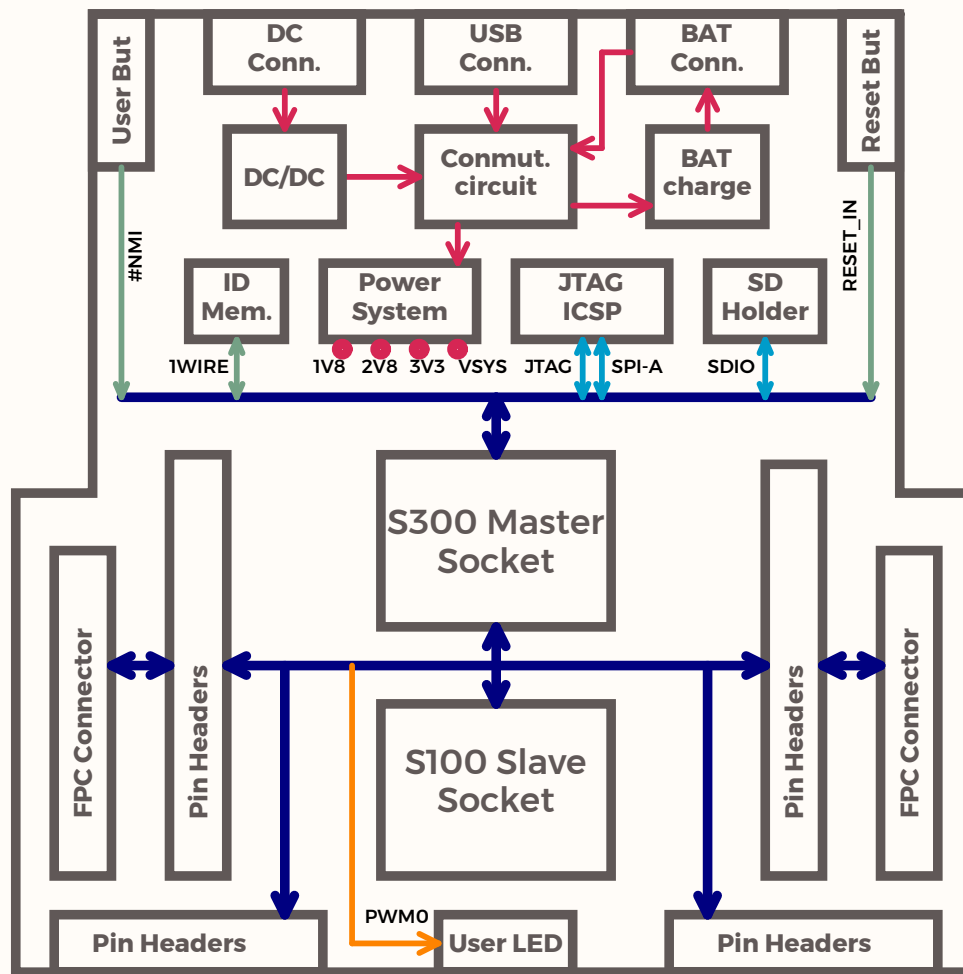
User But

DC Conn.

USB Conn.

BAT Conn.

Reset But

DC/DC

Conmut. circuit

BAT charge

#NMI

RESET_IN

ID Mem.

Power System

JTAG ICSP

SD Holder

1WIRE

1V8

2V8

3V3

VSYS

JTAG

SPI-A

SDIO

S300 Master Socket

FPC Connector

Pin Headers

S100 Slave Socket

Pin Headers

FPC Connector

PWM0

Pin Headers

User LED

Pin Headers